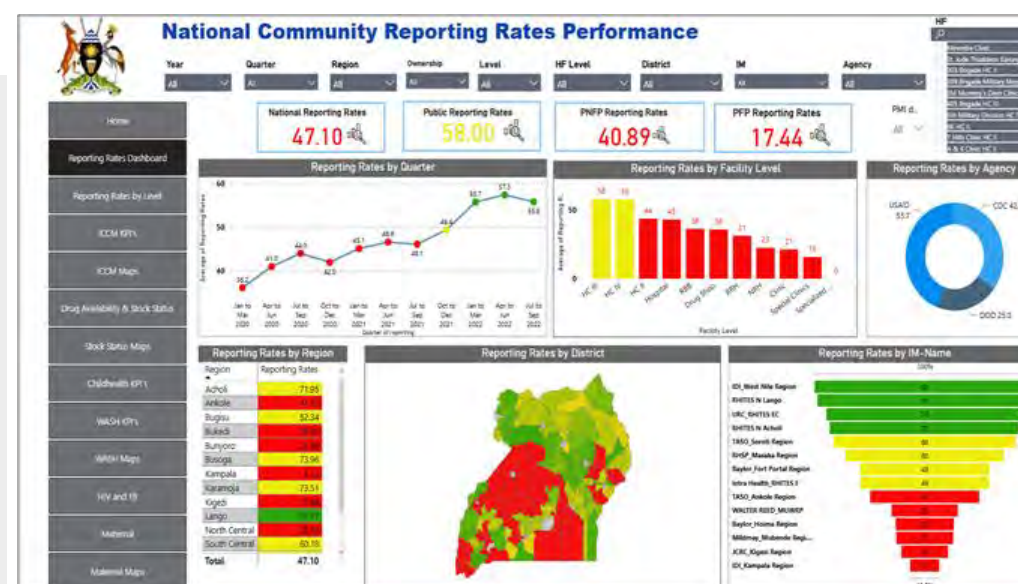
National Community Reporting Rates Performance

Year
All
Quarter
All
Region
All
Ownership
All
Level
All
HF Level
All
District
All
IM
All
Agency
All
HF

Home
Reporting Rates Dashboard
Reporting Rates by Level
ICCM KPI's
ICCM Maps
Drug Availability & Stock Status
Stock Status Maps
Childhealth KPI's
WASH KPI's
WASH Maps
HIV and TB
Maternal
Maternal Maps

National Reporting Rates
47.10
Public Reporting Rates
58.00
PNFP Reporting Rates
40.89
PFP Reporting Rates
17.44
PMI d..
All

Reporting Rates by Quarter
60
50
40
Average of Reporting Rates
38.2
41.0
44.5
42.5
45.1
46.6
46.1
49.6
55.7
57.3
55.0
Jan to Mar 2020
Apr to Jun 2020
Jul to Sep 2020
Oct to Dec 2020
Jan to Mar 2021
Apr to Jun 2021
Jul to Sep 2021
Oct to Dec 2021
Jan to Mar 2022
Apr to Jun 2022
Jul to Sep 2022
Quarter of reporting

Reporting Rates by Facility Level
Average of Reporting R...
58
58
44
43
38
38
27
23
21
15
0
HC III
HC IV
HC II
Hospital
RRH
Drug Shop
RRH
NRH
Clinic
Special Clinics
Specialized
Facility Level

Reporting Rates by Agency
USAID 53.7
CDC 42...
DOD 25.0

Reporting Rates by Region
Region
Reporting Rates
Acholi
71.05
Ankole
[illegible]
Bugisu
52.34
Bukedi
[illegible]
Bunyoro
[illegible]
Busoga
73.96
Kampala
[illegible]
Karamoja
73.51
Kigezi
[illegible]
Lango
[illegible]
North Central
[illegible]
South Central
60.10
Total

Reporting Rates by District

Reporting Rates by IM-Name
100%
IDI_West Nile Region
RHITES N Lango
URC_RHITES EC
RHITES N Acholi
TASO_Soroti Region
RHSP_Masaka Region
Baylor_Fort Portal Region
Intra Health_RHITES E
TASO_Ankole Region
WALTER REED_MUWRP
Baylor_Hoima Region
Mildmay_Mubende Regi...
JCRC_Kigezi Region
IDI_Kampala Region